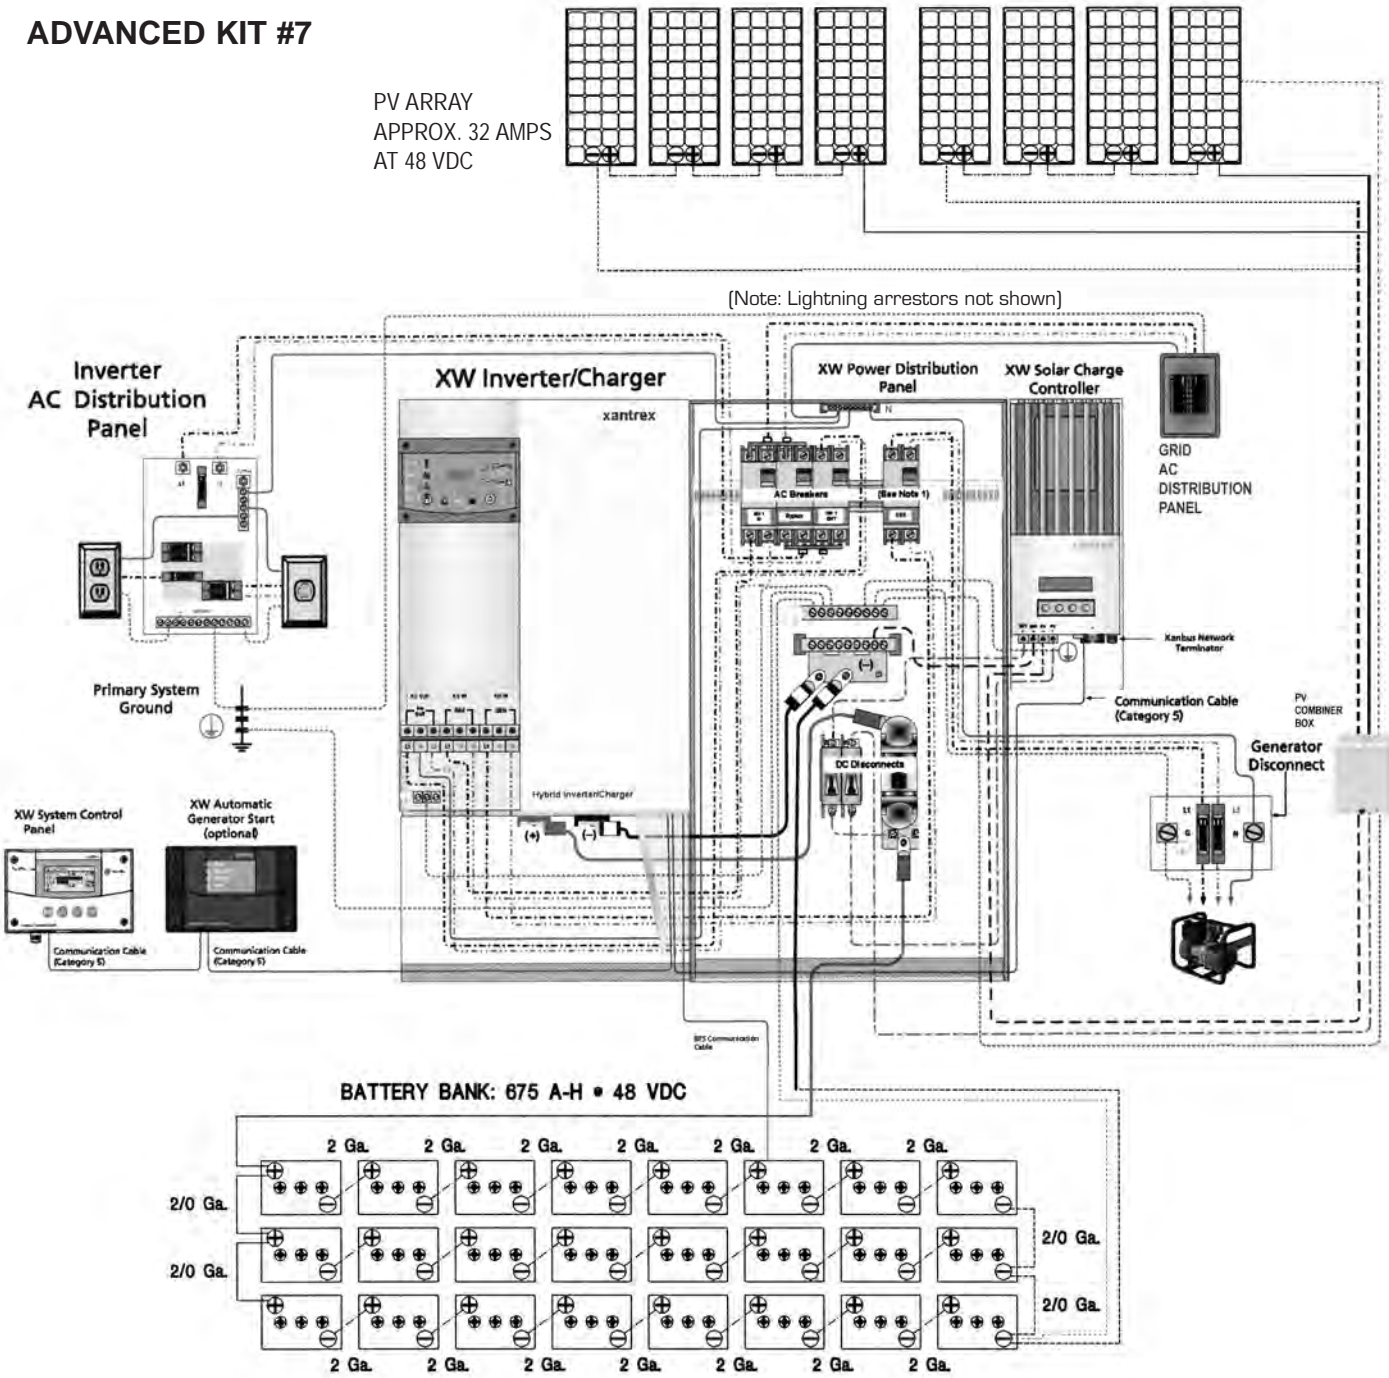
ADVANCED KIT #7

PV ARRAY
APPROX. 32 AMPS
AT 48 VDC

(Note: Lightning arrestors not shown)

Inverter
AC Distribution
Panel

XW Inverter/Charger

xantrex

XW Power Distribution
Panel

XW Solar Charge
Controller

GRID
AC
DISTRIBUTION
PANEL

AC Breakers

(See Note 1)

Xanbus Network
Terminator

Communication Cable
(Category 5)

PV
COMBINER
BOX

Generator
Disconnect

Primary System
Ground

DC Disconnects

Hybrid Inverter/Charger

(+)

(–)

(–)

XW System Control
Panel

XW Automatic
Generator Start
(optional)

Communication Cable
(Category 5)

Communication Cable
(Category 5)

BTS Communication
Cable

BATTERY BANK: 675 A-H • 48 VDC

2 Ga. 2 Ga. 2 Ga. 2 Ga. 2 Ga. 2 Ga. 2 Ga.

2/0 Ga.

2/0 Ga.

2/0 Ga.

2/0 Ga.

2 Ga. 2 Ga. 2 Ga. 2 Ga. 2 Ga. 2 Ga. 2 Ga.